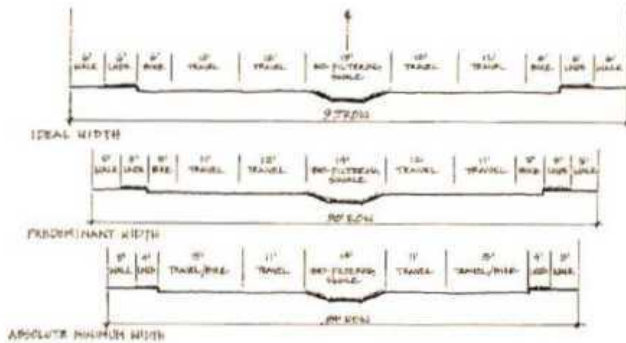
| 6' WALK | 5' LNDR | 6' BIKE | 12' TRAVEL | 12' TRAVEL | 15' BIO-FILTERING SWALE | 12' TRAVEL | 12' TRAVEL | 6' BIKE | 5' LNDR | 6' WALK |
|---|---|---|---|---|---|---|---|---|---|---|

97' ROW

IDEAL WIDTH

| 5' WALK | 5' LNDR | 5' BIKE | 11' TRAVEL | 12' TRAVEL | 14' BIO-FILTERING SWALE | 12' TRAVEL | 11' TRAVEL | 5' BIKE | 5' LNDR | 5' WALK |
|---|---|---|---|---|---|---|---|---|---|---|

90' ROW

PREDOMINANT WIDTH

| 5' WALK | 4' LNDR | 15' TRAVEL/BIKE | 11' TRAVEL | 14' BIO-FILTERING SWALE | 11' TRAVEL | 15' TRAVEL/BIKE | 4' LNDR | 5' WALK |
|---|---|---|---|---|---|---|---|---|

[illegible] ROW

ABSOLUTE MINIMUM WIDTH